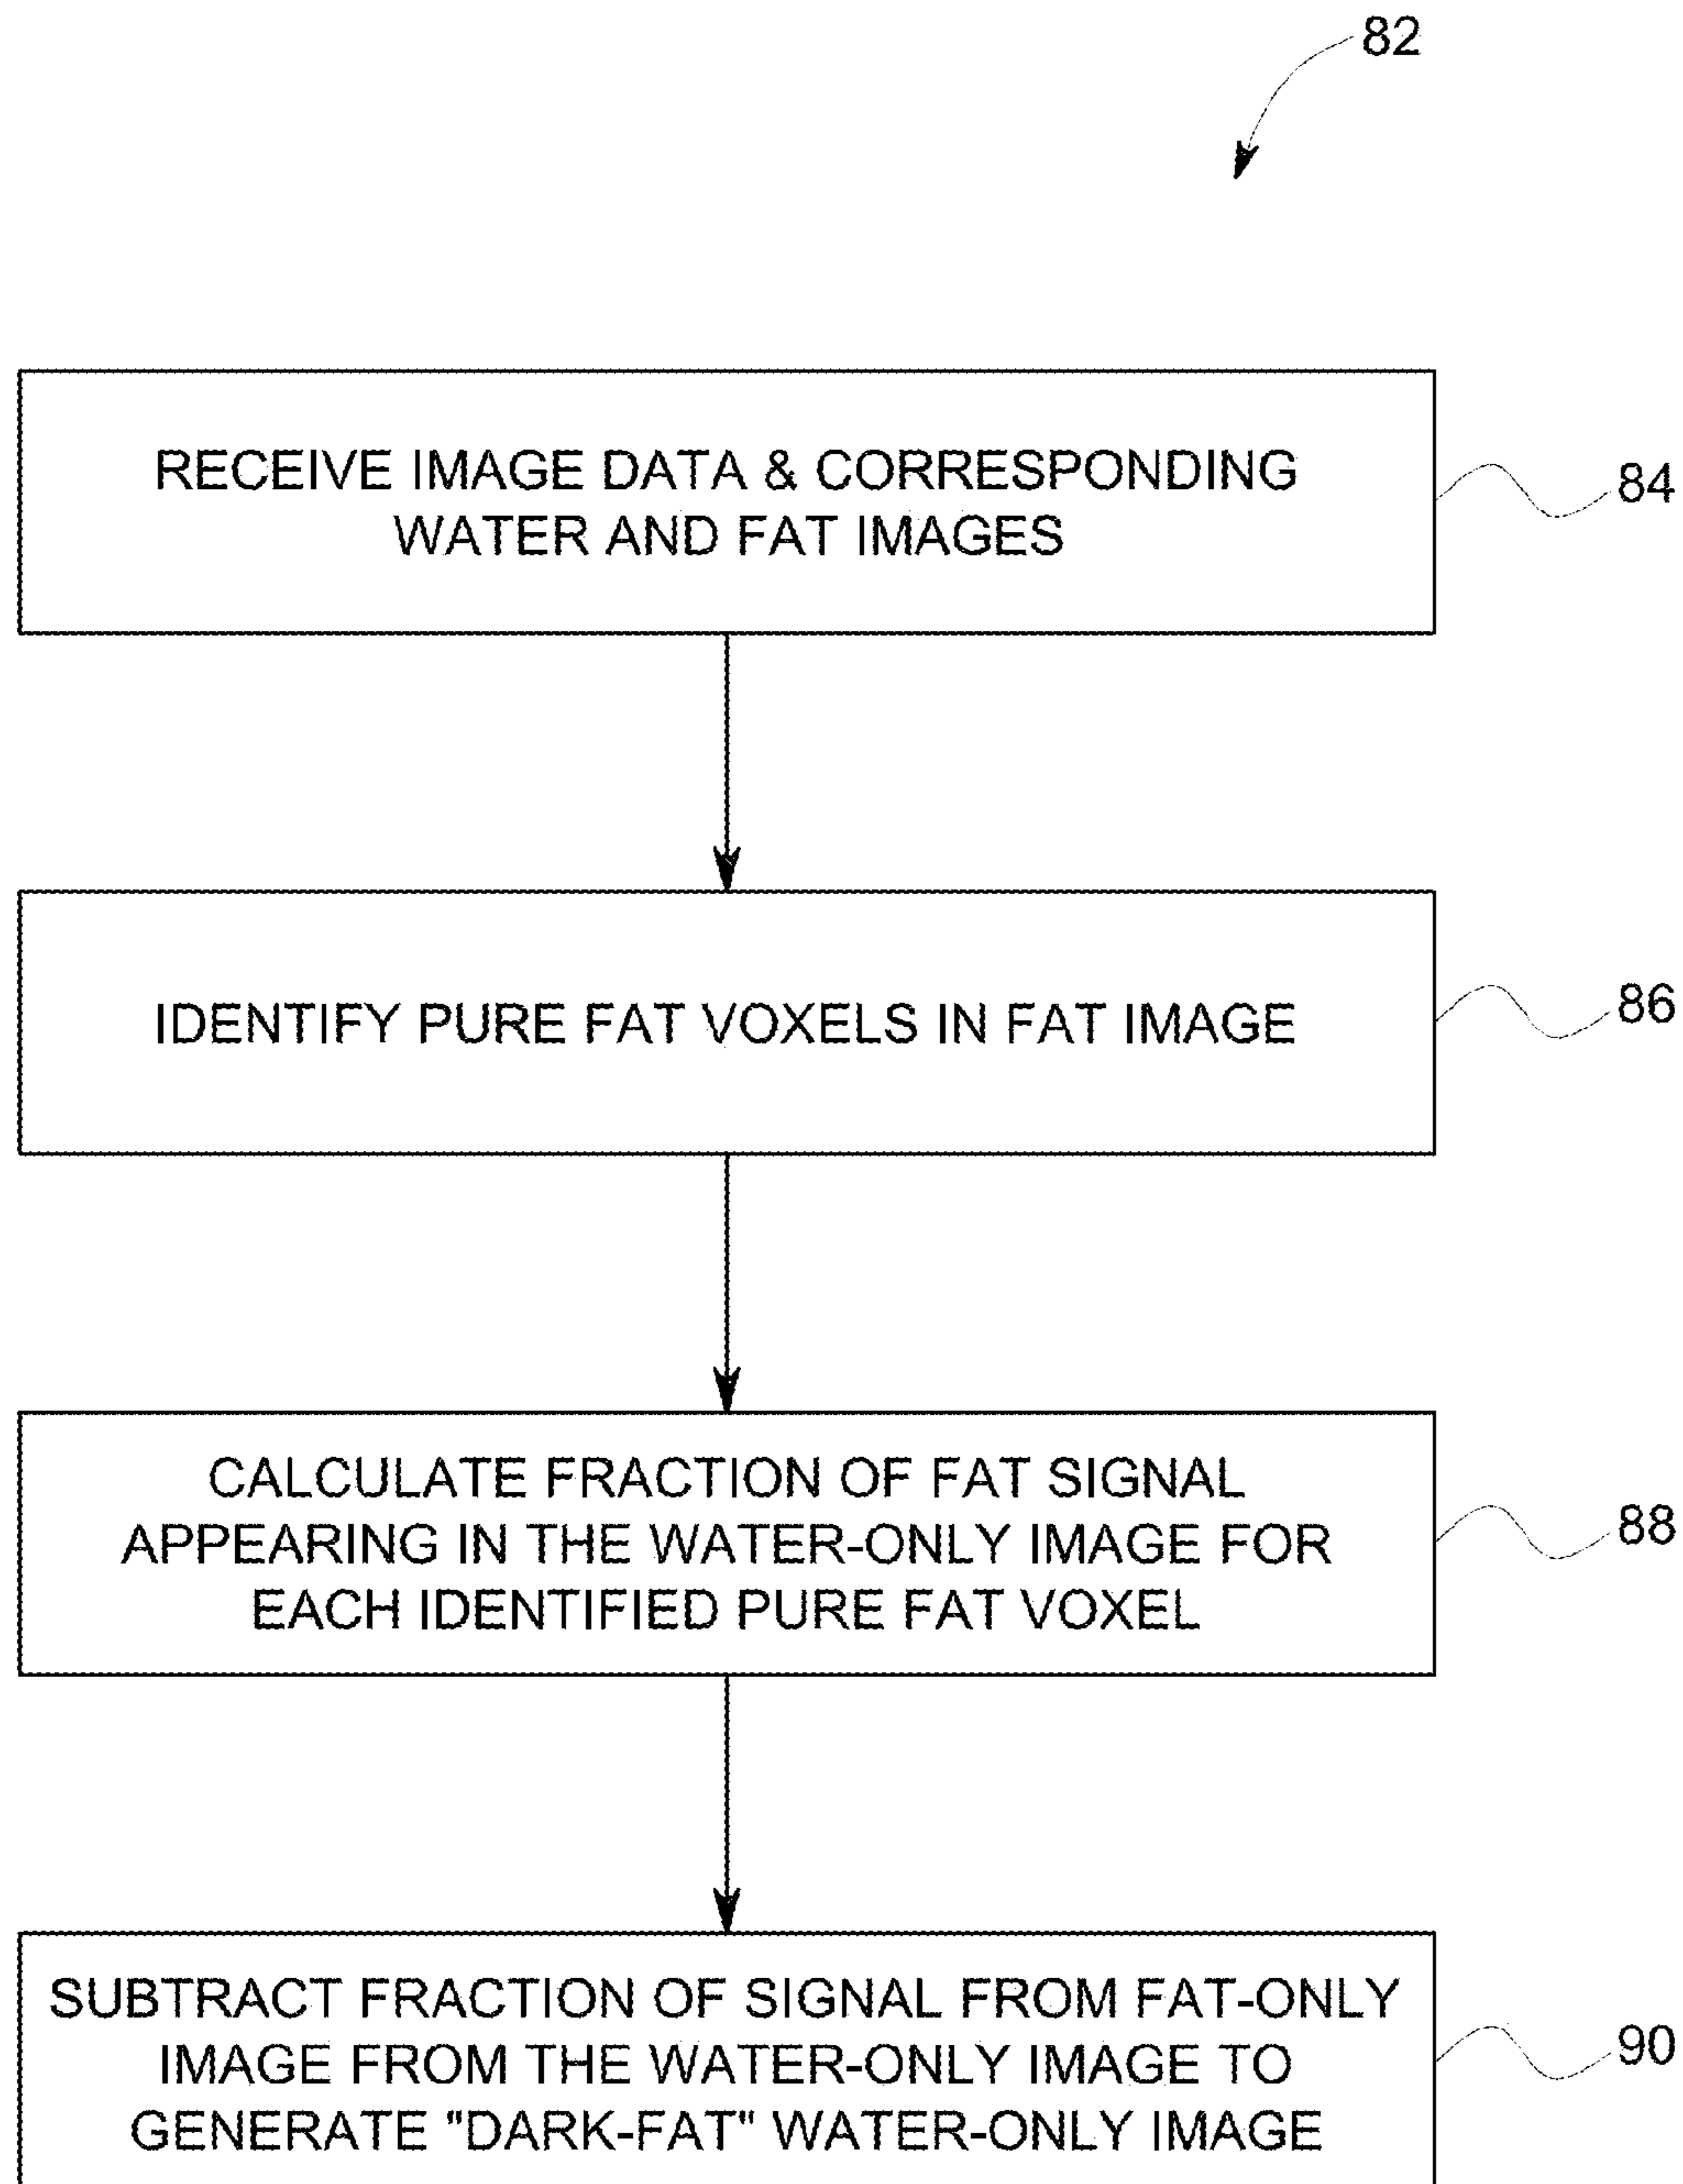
82

RECEIVE IMAGE DATA & CORRESPONDING WATER AND FAT IMAGES

84

IDENTIFY PURE FAT VOXELS IN FAT IMAGE

86

CALCULATE FRACTION OF FAT SIGNAL APPEARING IN THE WATER-ONLY IMAGE FOR EACH IDENTIFIED PURE FAT VOXEL

88

SUBTRACT FRACTION OF SIGNAL FROM FAT-ONLY IMAGE FROM THE WATER-ONLY IMAGE TO GENERATE "DARK-FAT" WATER-ONLY IMAGE

90